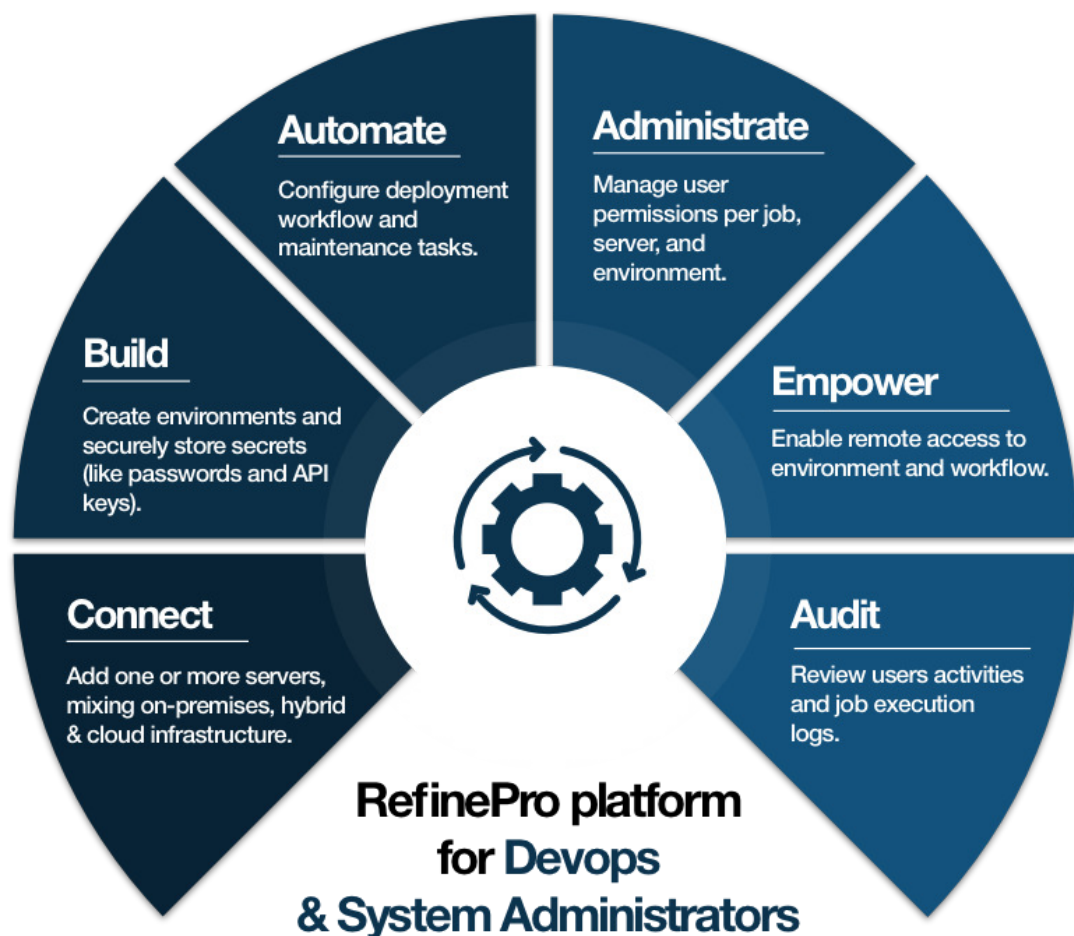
Automate

Configure deployment workflow and maintenance tasks.

Administrate

Manage user permissions per job, server, and environment.

Build

Create environments and securely store secrets (like passwords and API keys).

Empower

Enable remote access to environment and workflow.

Connect

Add one or more servers, mixing on-premises, hybrid & cloud infrastructure.

Audit

Review users activities and job execution logs.

RefinePro platform for Devops & System Administrators